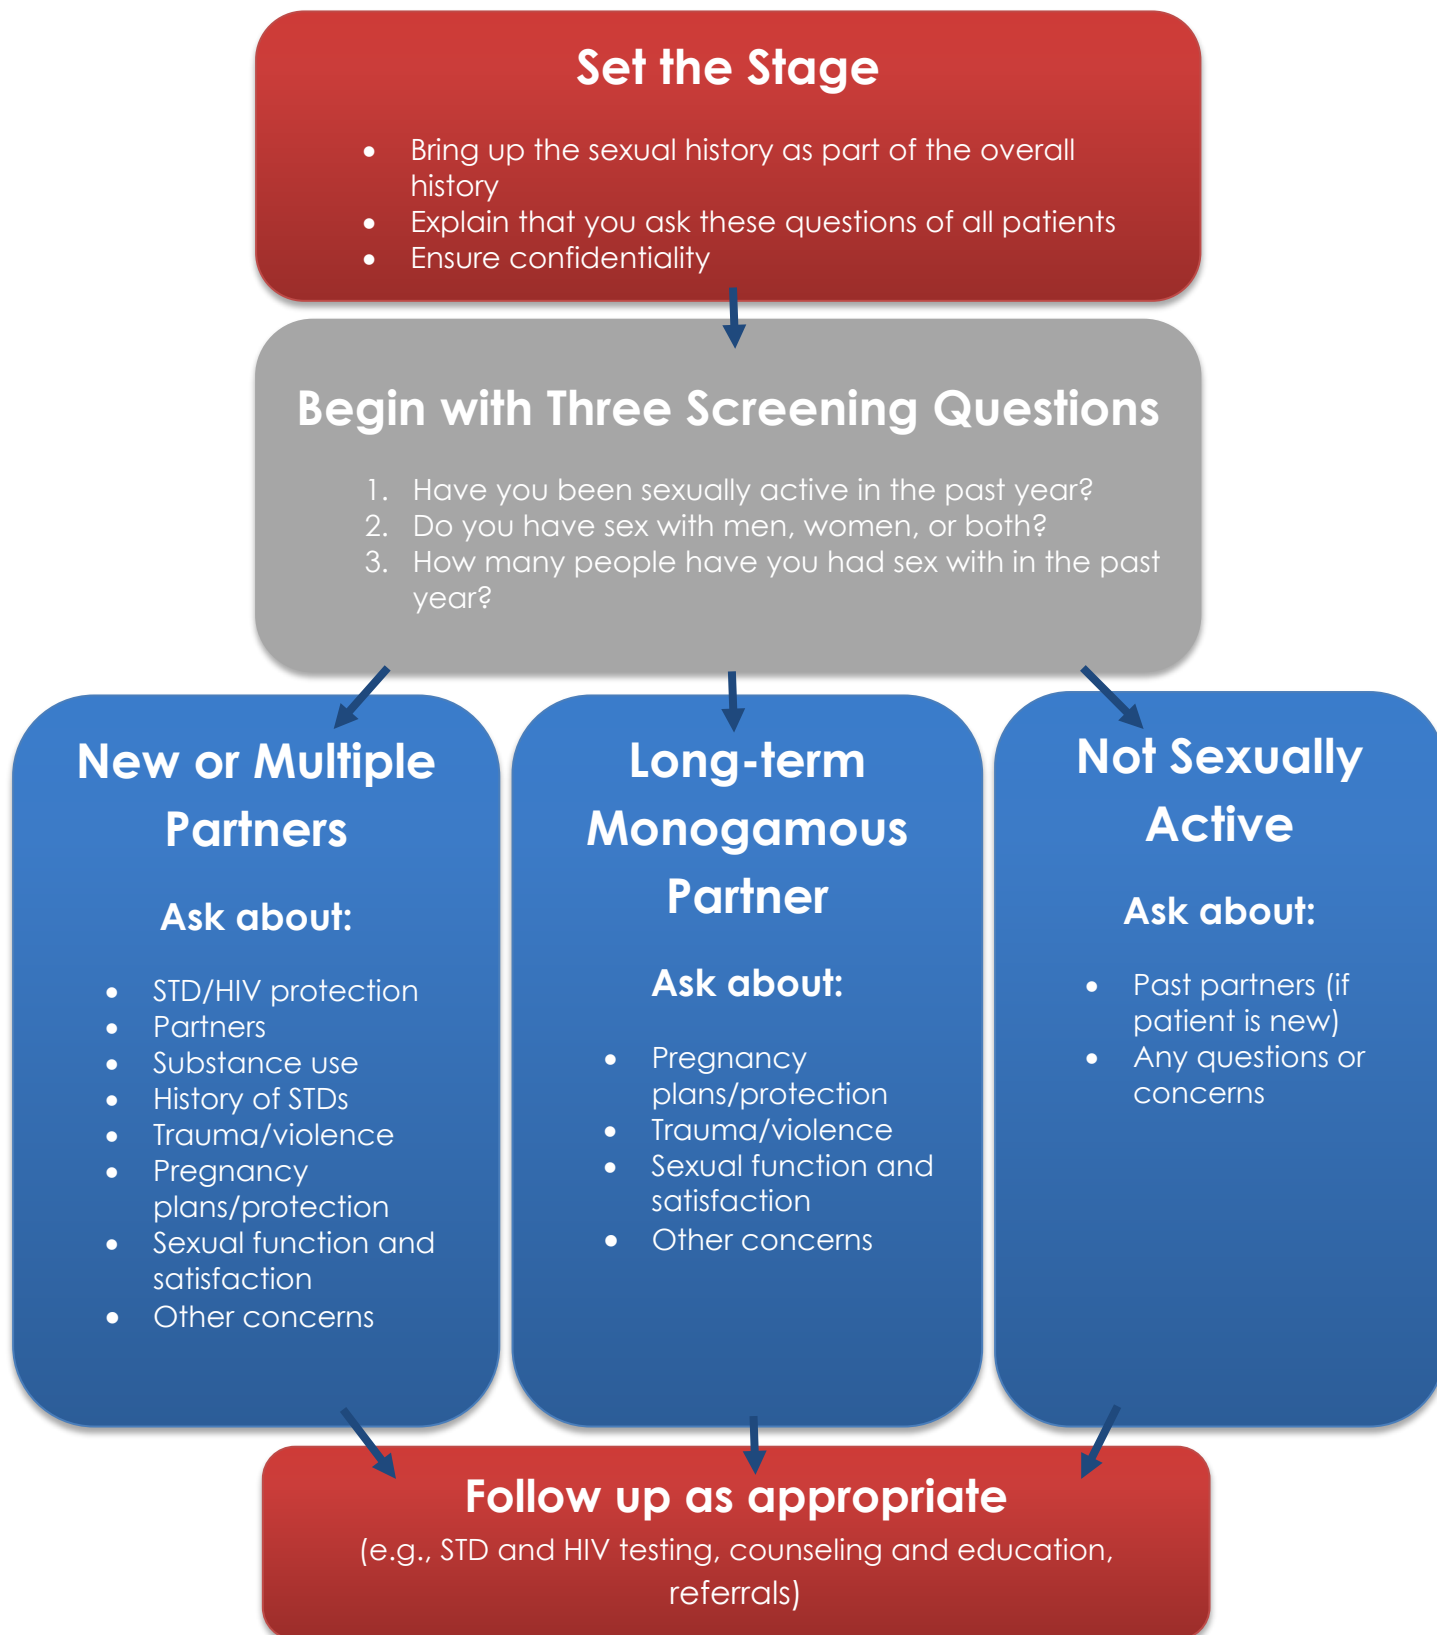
Set the Stage

- Bring up the sexual history as part of the overall history
- Explain that you ask these questions of all patients
- Ensure confidentiality

Begin with Three Screening Questions

1. Have you been sexually active in the past year?
2. Do you have sex with men, women, or both?
3. How many people have you had sex with in the past year?

New or Multiple Partners

Ask about:

- STD/HIV protection
- Partners
- Substance use
- History of STDs
- Trauma/violence
- Pregnancy plans/protection
- Sexual function and satisfaction
- Other concerns

Long-term Monogamous Partner

Ask about:

- Pregnancy plans/protection
- Trauma/violence
- Sexual function and satisfaction
- Other concerns

Not Sexually Active

Ask about:

- Past partners (if patient is new)
- Any questions or concerns

Follow up as appropriate

(e.g., STD and HIV testing, counseling and education, referrals)